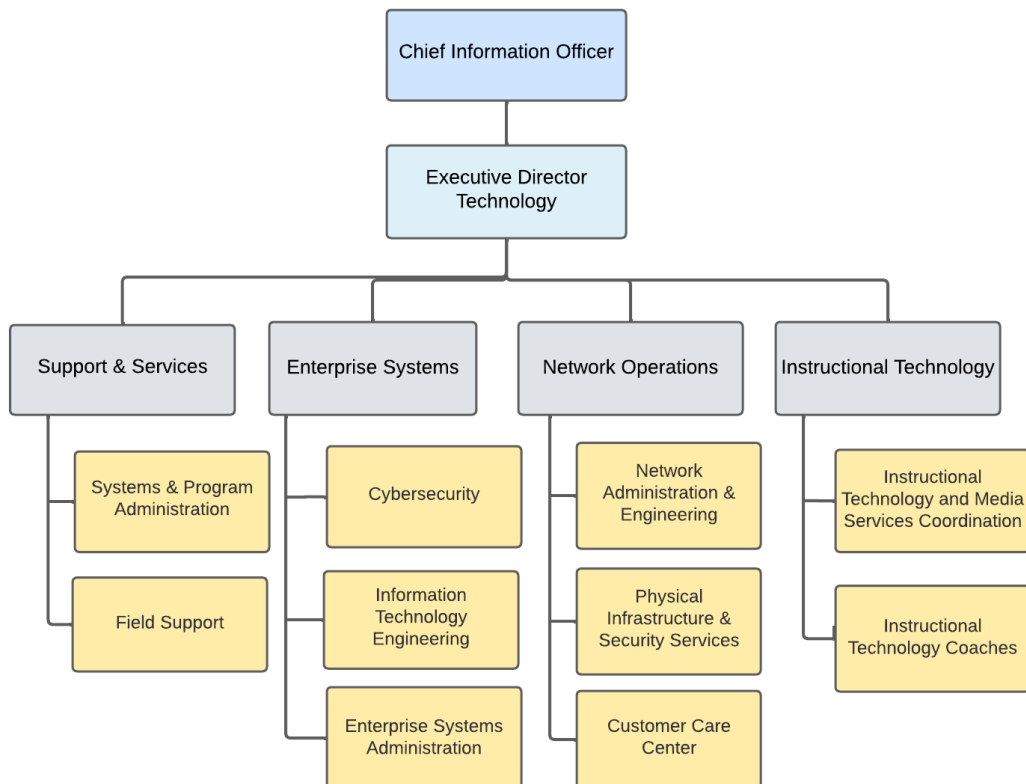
Chief Information Officer

Executive Director Technology

Support & Services

Systems & Program Administration

Field Support

Enterprise Systems

Cybersecurity

Information Technology Engineering

Enterprise Systems Administration

Network Operations

Network Administration & Engineering

Physical Infrastructure & Security Services

Customer Care Center

Instructional Technology

Instructional Technology and Media Services Coordination

Instructional Technology Coaches